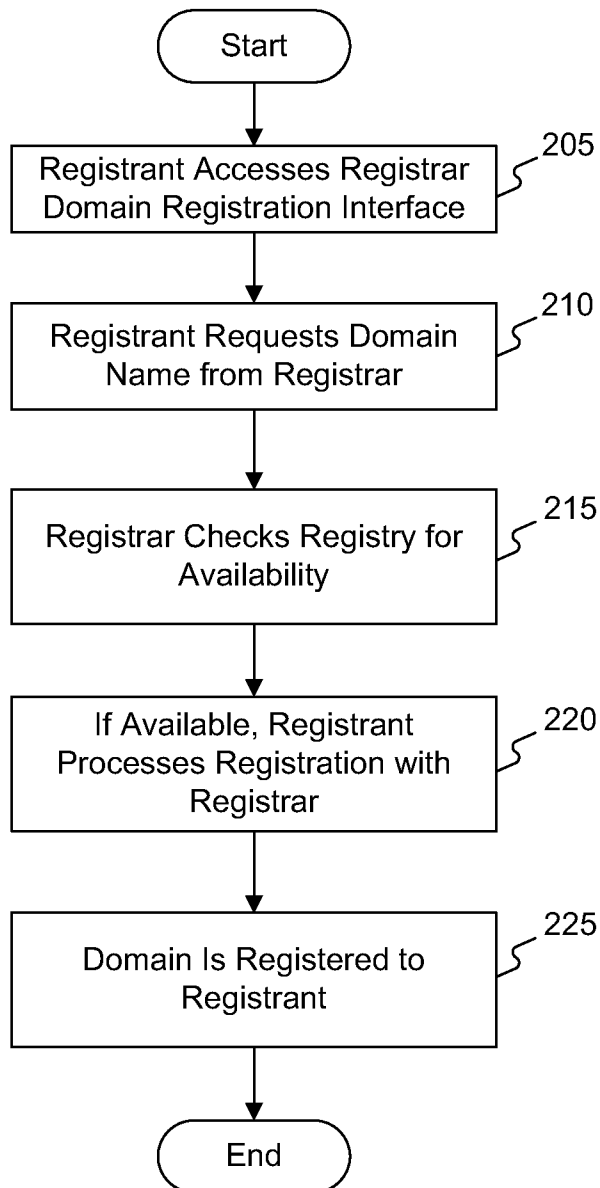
Start

Registrant Accesses Registrar Domain Registration Interface

205

Registrant Requests Domain Name from Registrar

210

Registrar Checks Registry for Availability

215

If Available, Registrant Processes Registration with Registrar

220

Domain Is Registered to Registrant

225

End